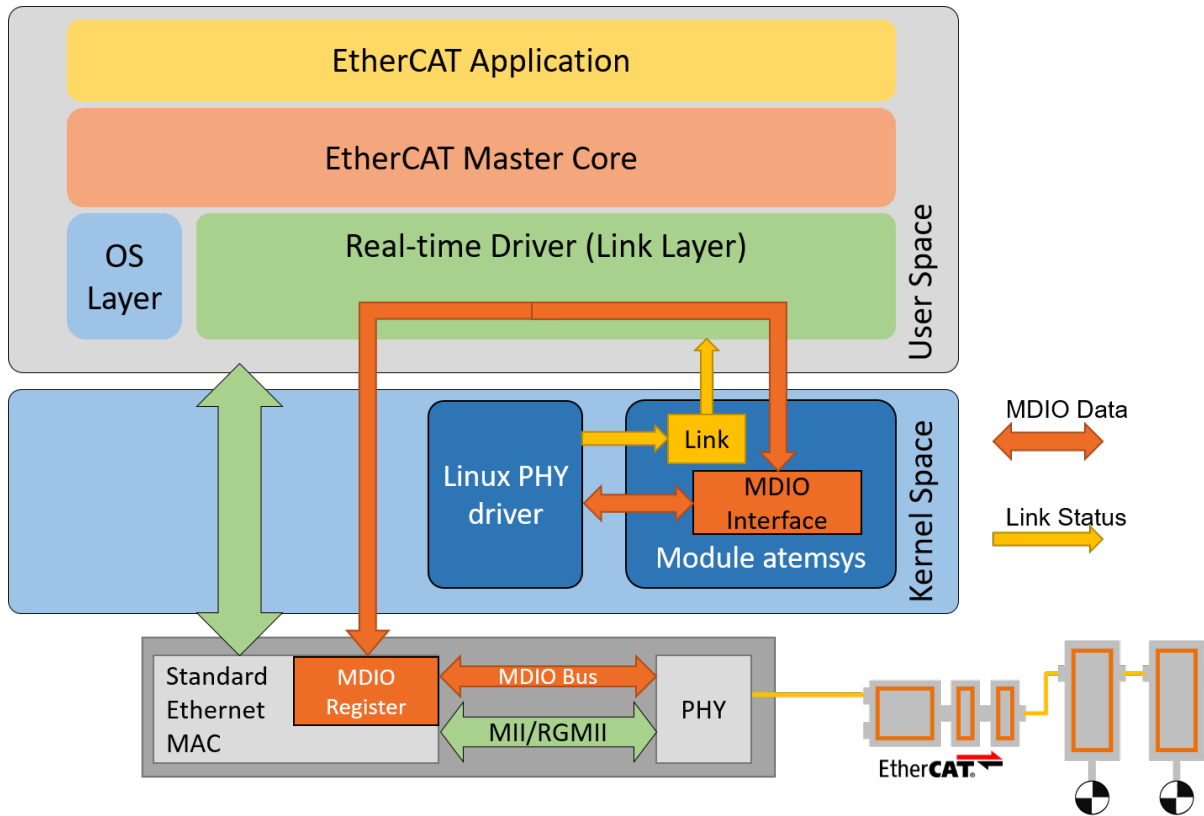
EtherCAT Application

EtherCAT Master Core

OS Layer

Real-time Driver (Link Layer)

User Space

MDIO Data

Link

Linux PHY driver

MDIO Interface

Module atemsys

Kernel Space

Link Status

Standard Ethernet MAC

MDIO Register

MDIO Bus

MII/RGMII

PHY

EtherCAT.